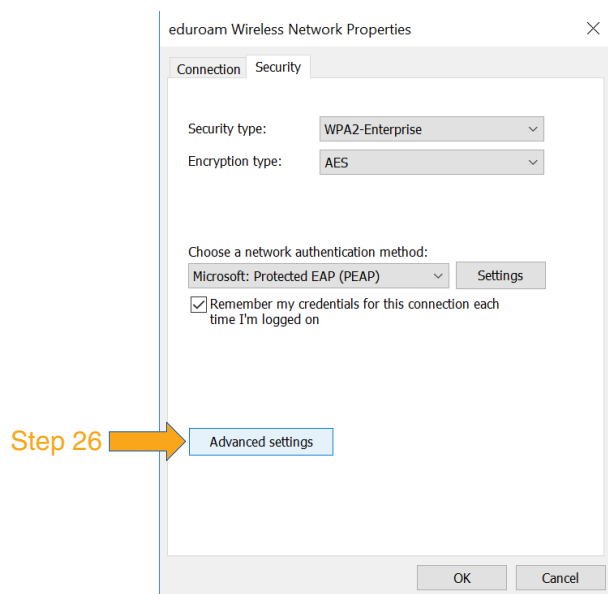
eduroam Wireless Network Properties
×
Connection Security

Security type: WPA2-Enterprise
Encryption type: AES

Choose a network authentication method:
Microsoft: Protected EAP (PEAP) Settings
Remember my credentials for this connection each time I'm logged on

Step 26
Advanced settings

OK Cancel